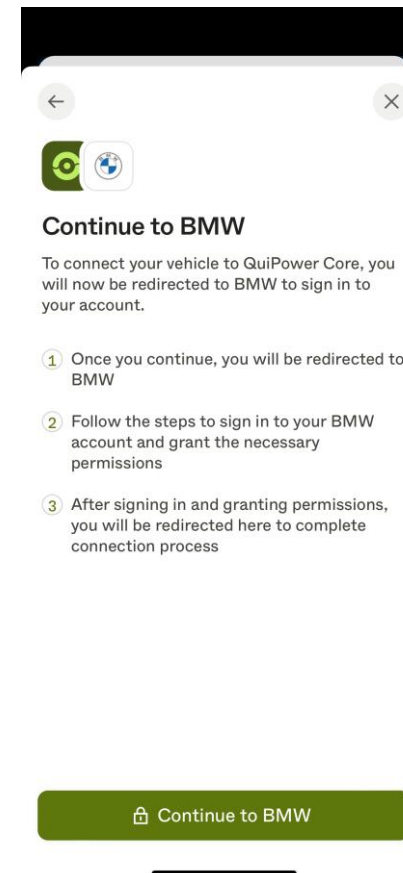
←

×

Continue to BMW

To connect your vehicle to QuiPower Core, you will now be redirected to BMW to sign in to your account.

1 Once you continue, you will be redirected to BMW

2 Follow the steps to sign in to your BMW account and grant the necessary permissions

3 After signing in and granting permissions, you will be redirected here to complete connection process

Continue to BMW